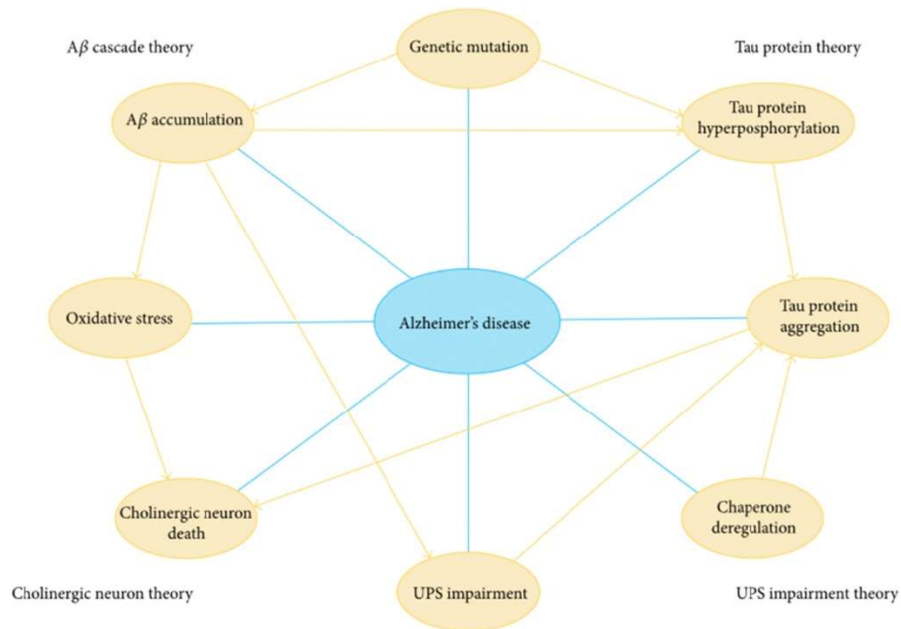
A$\beta$ cascade theory

Genetic mutation

Tau protein theory

A$\beta$ accumulation

Tau protein hyperposphorylation

Oxidative stress

Alzheimer's disease

Tau protein aggregation

Cholinergic neuron death

Chaperone deregulation

Cholinergic neuron theory

UPS impairment

UPS impairment theory